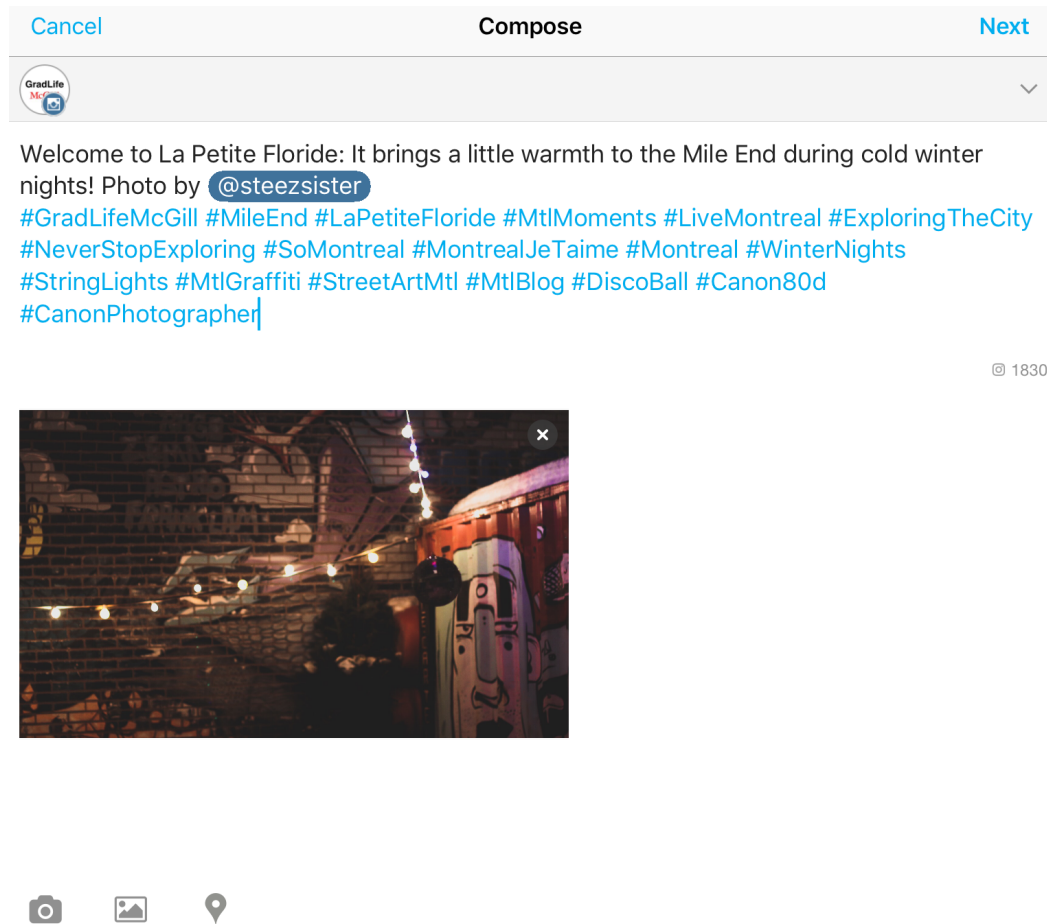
Cancel Compose Next

GradLife McGill

Welcome to La Petite Floride: It brings a little warmth to the Mile End during cold winter nights! Photo by @steezsister
#GradLifeMcGill #MileEnd #LaPetiteFloride #MtlMoments #LiveMontreal #ExploringTheCity #NeverStopExploring #SoMontreal #MontrealJeTaime #Montreal #WinterNights #StringLights #MtlGraffiti #StreetArtMtl #MtlBlog #DiscoBall #Canon80d #CanonPhotographer

1830